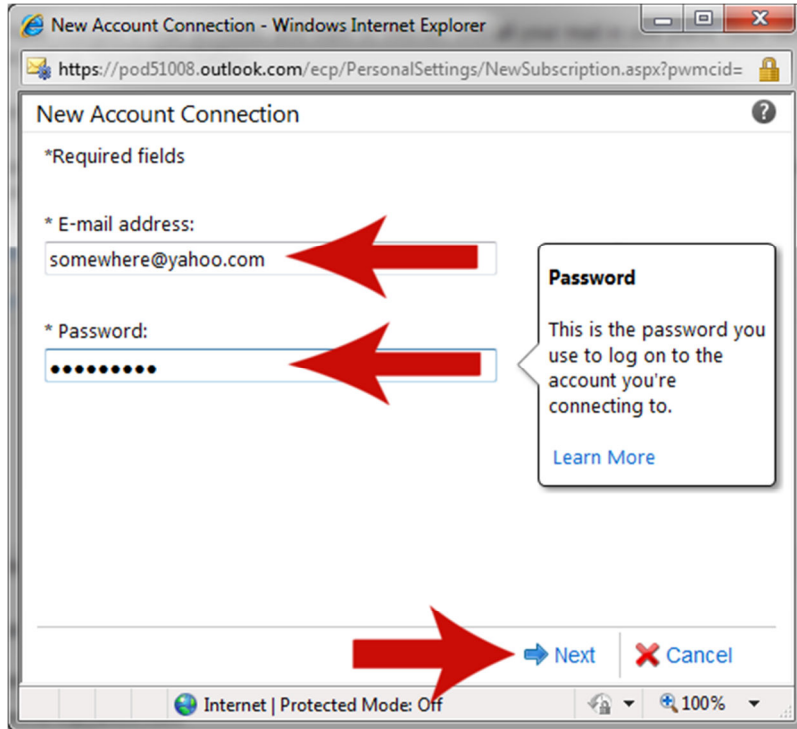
New Account Connection - Windows Internet Explorer

https://pod51008.outlook.com/ecp/PersonalSettings/NewSubscription.aspx?pwmcid=

New Account Connection

*Required fields

* E-mail address:

somewhere@yahoo.com

* Password:

•••••••••

Password

This is the password you use to log on to the account you're connecting to.

Learn More

Next

Cancel

Internet | Protected Mode: Off

100%